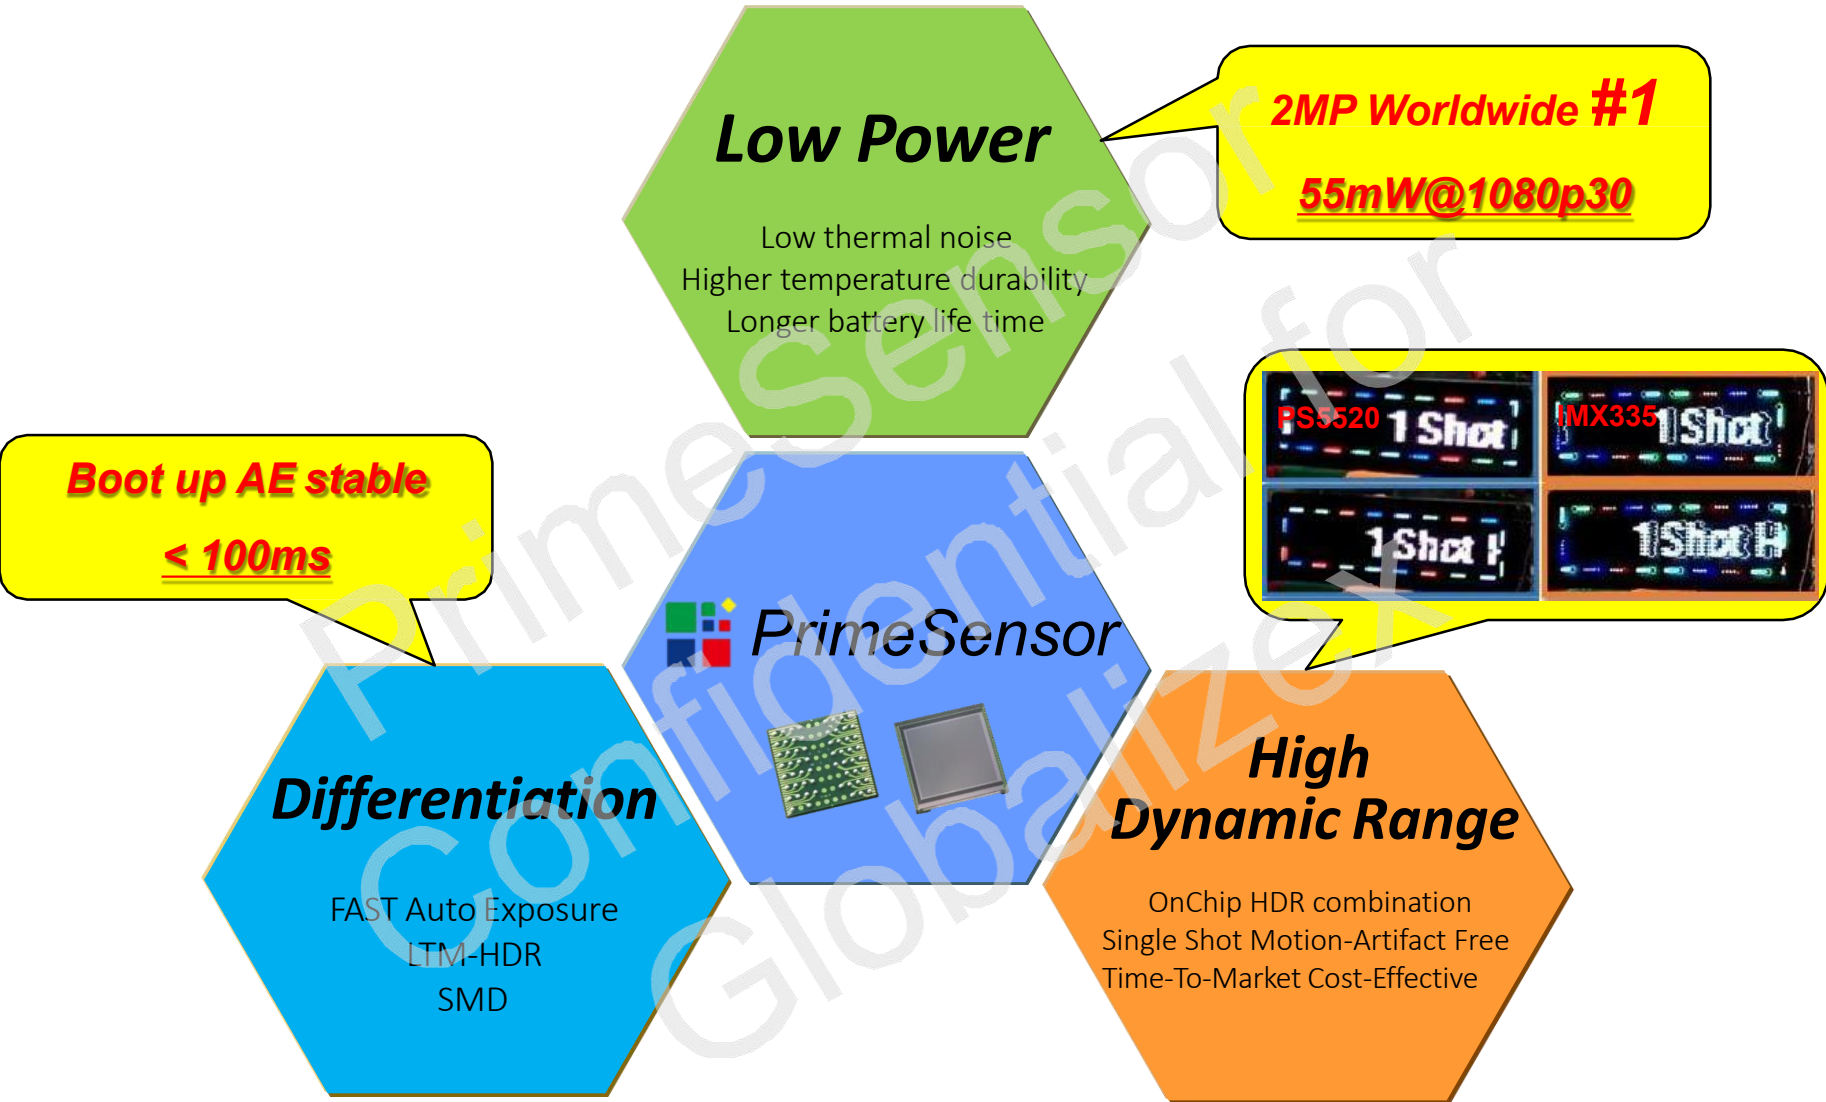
Low Power

Low thermal noise
Higher temperature durability
Longer battery life time

2MP Worldwide #1

55mW@1080p30

PS5520 1 Shot

IMX335 1 Shot

1 Shot

1 Shot

Boot up AE stable

< 100ms

PrimeSensor

Differentiation

FAST Auto Exposure
LTM-HDR
SMD

High
Dynamic Range

OnChip HDR combination
Single Shot Motion-Artifact Free
Time-To-Market Cost-Effective

PrimeSensor Confidential for Globalizex